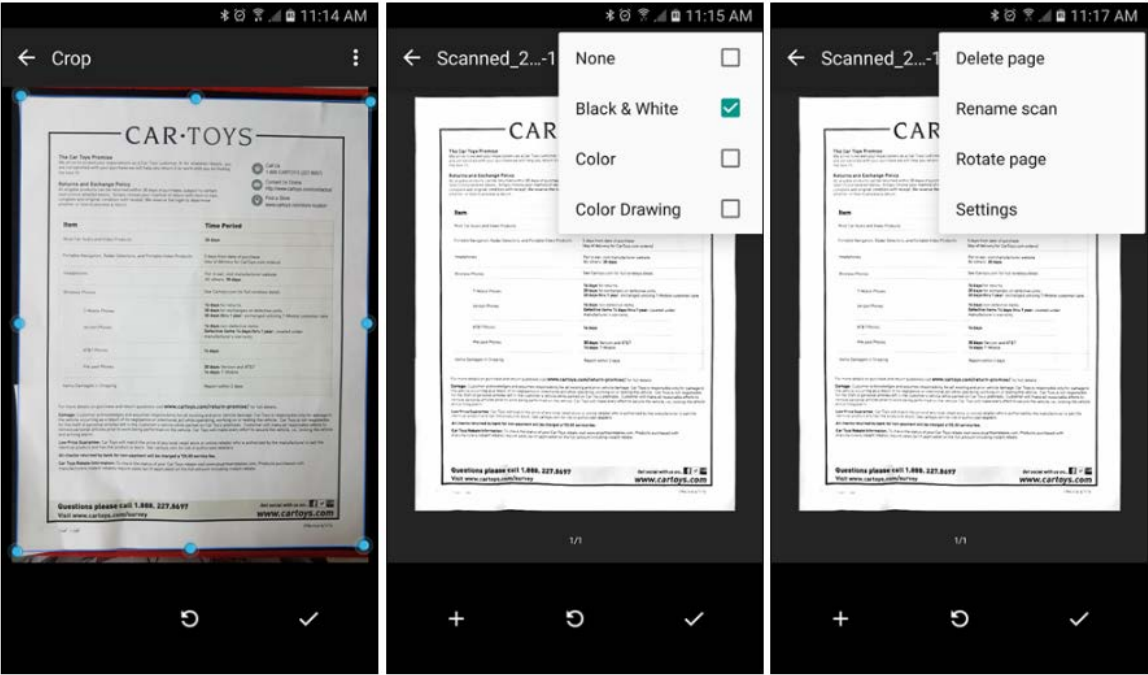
11:14 AM

Crop

CAR·TOYS

The Car Toys Promise

Returns and Exchange Policy

Call Us 1.888.CARTOYS

Contact Us Online http://www.cartoys.com/contactus

Find a Store

| Item | Time Period |
|---|---|
| Most Car Audio and Video Products | 30 days |
| Portable Navigation, Radar Detectors, and Portable Video Products | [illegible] |
| Headphones | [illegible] |
| Wireless Phones | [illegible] |
| T-Mobile Phones | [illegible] |
| Sprint Phones | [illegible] |
| AT&T Phones | 14 days |
| Pre-paid Phones | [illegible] |
| Items Damaged in Shipping | Report within 2 days |

For more details on purchase and return guidelines visit www.cartoys.com/return-promise/ for full details.

Questions please call 1.866.227.8697

Visit www.cartoys.com/survey

Get social with us on...

www.cartoys.com

11:15 AM

Scanned_2...-1

None

Black & White

Color

Color Drawing

CAR

Questions please call 1.866.227.8697

Visit www.cartoys.com/survey

www.cartoys.com

1/1

11:17 AM

Scanned_2...-1

Delete page

Rename scan

Rotate page

Settings

CAR

Questions please call 1.866.227.8697

Visit www.cartoys.com/survey

www.cartoys.com

1/1